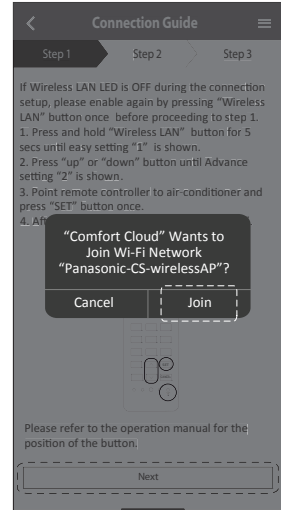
Connection Guide

Step 1
Step 2
Step 3

If Wireless LAN LED is OFF during the connection setup, please enable again by pressing "Wireless LAN" button once before proceeding to step 1.
1. Press and hold "Wireless LAN" button for 5 secs until easy setting "1" is shown.
2. Press "up" or "down" button until Advance setting "2" is shown.
3. Point remote controller to air-conditioner and press "SET" button once.
4. Aft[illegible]

"Comfort Cloud" Wants to Join Wi-Fi Network "Panasonic-CS-wirelessAP"?

Cancel
Join

Please refer to the operation manual for the position of the button.

Next